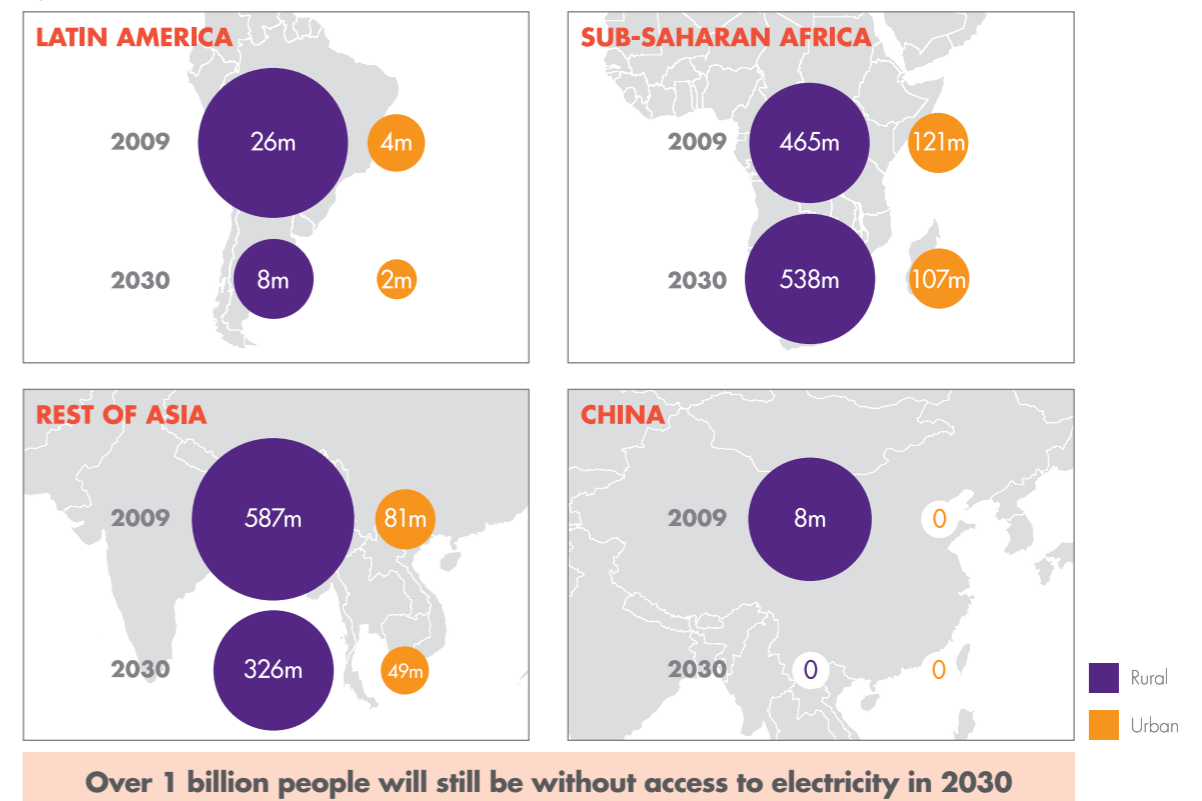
LATIN AMERICA

2009 26m 4m

2030 8m 2m

SUB-SAHARAN AFRICA

2009 465m 121m

2030 538m 107m

REST OF ASIA

2009 587m 81m

2030 326m 49m

CHINA

2009 8m 0

2030 0 0

Rural

Urban

Over 1 billion people will still be without access to electricity in 2030